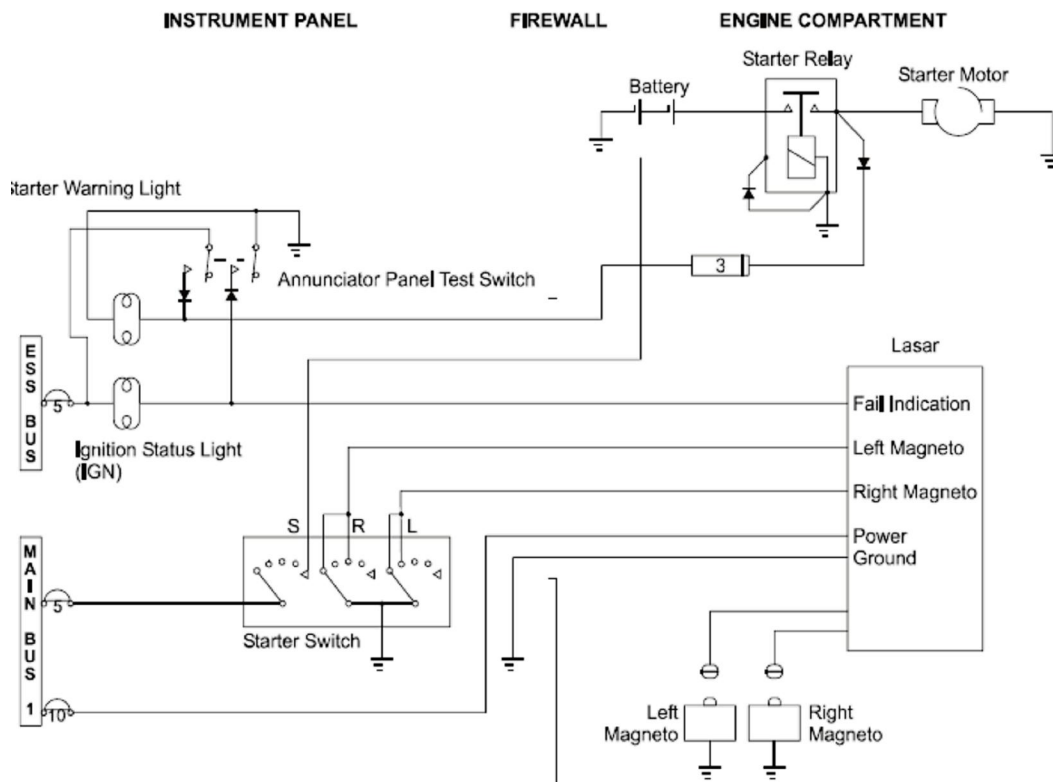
INSTRUMENT PANEL

FIREWALL

ENGINE COMPARTMENT

Starter Relay

Battery

Starter Motor

Starter Warning Light

Annunciator Panel Test Switch

3

Lasar

ESS BUS

5

Fail Indication

Ignition Status Light (IGN)

Left Magneto

Right Magneto

S

R

L

Power

Ground

MAIN BUS 1

5

Starter Switch

10

Left Magneto

Right Magneto